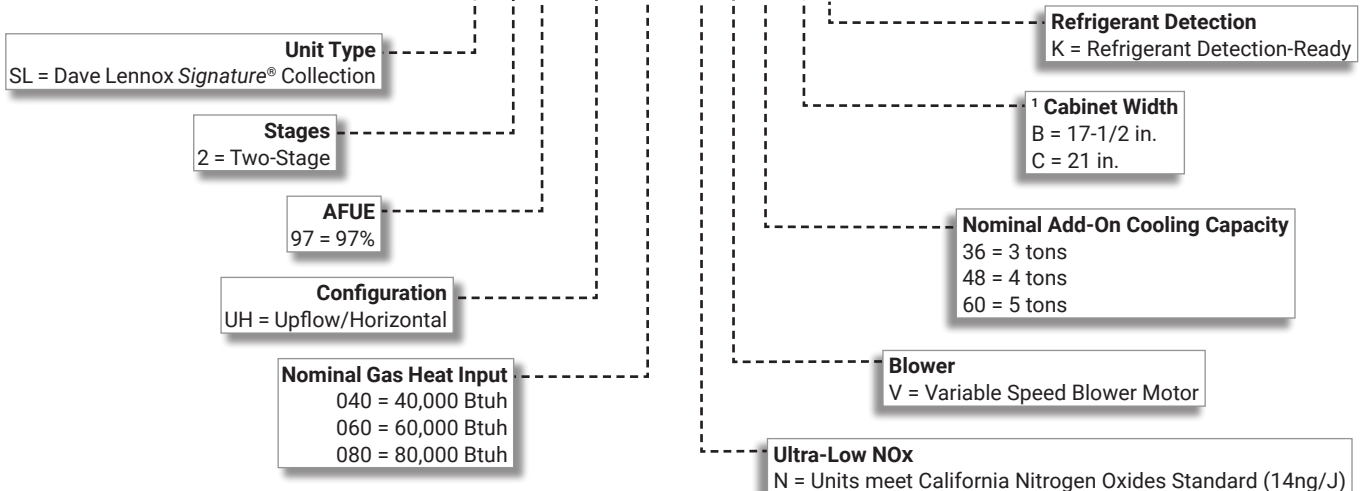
Unit Type
SL = Dave Lennox *Signature*® Collection

Stages
2 = Two-Stage

AFUE
97 = 97%

Configuration
UH = Upflow/Horizontal

Nominal Gas Heat Input
040 = 40,000 Btuh
060 = 60,000 Btuh
080 = 80,000 Btuh

Refrigerant Detection
K = Refrigerant Detection-Ready

$^1$ Cabinet Width
B = 17-1/2 in.
C = 21 in.

Nominal Add-On Cooling Capacity
36 = 3 tons
48 = 4 tons
60 = 5 tons

Blower
V = Variable Speed Blower Motor

Ultra-Low NOx
N = Units meet California Nitrogen Oxides Standard (14ng/J)